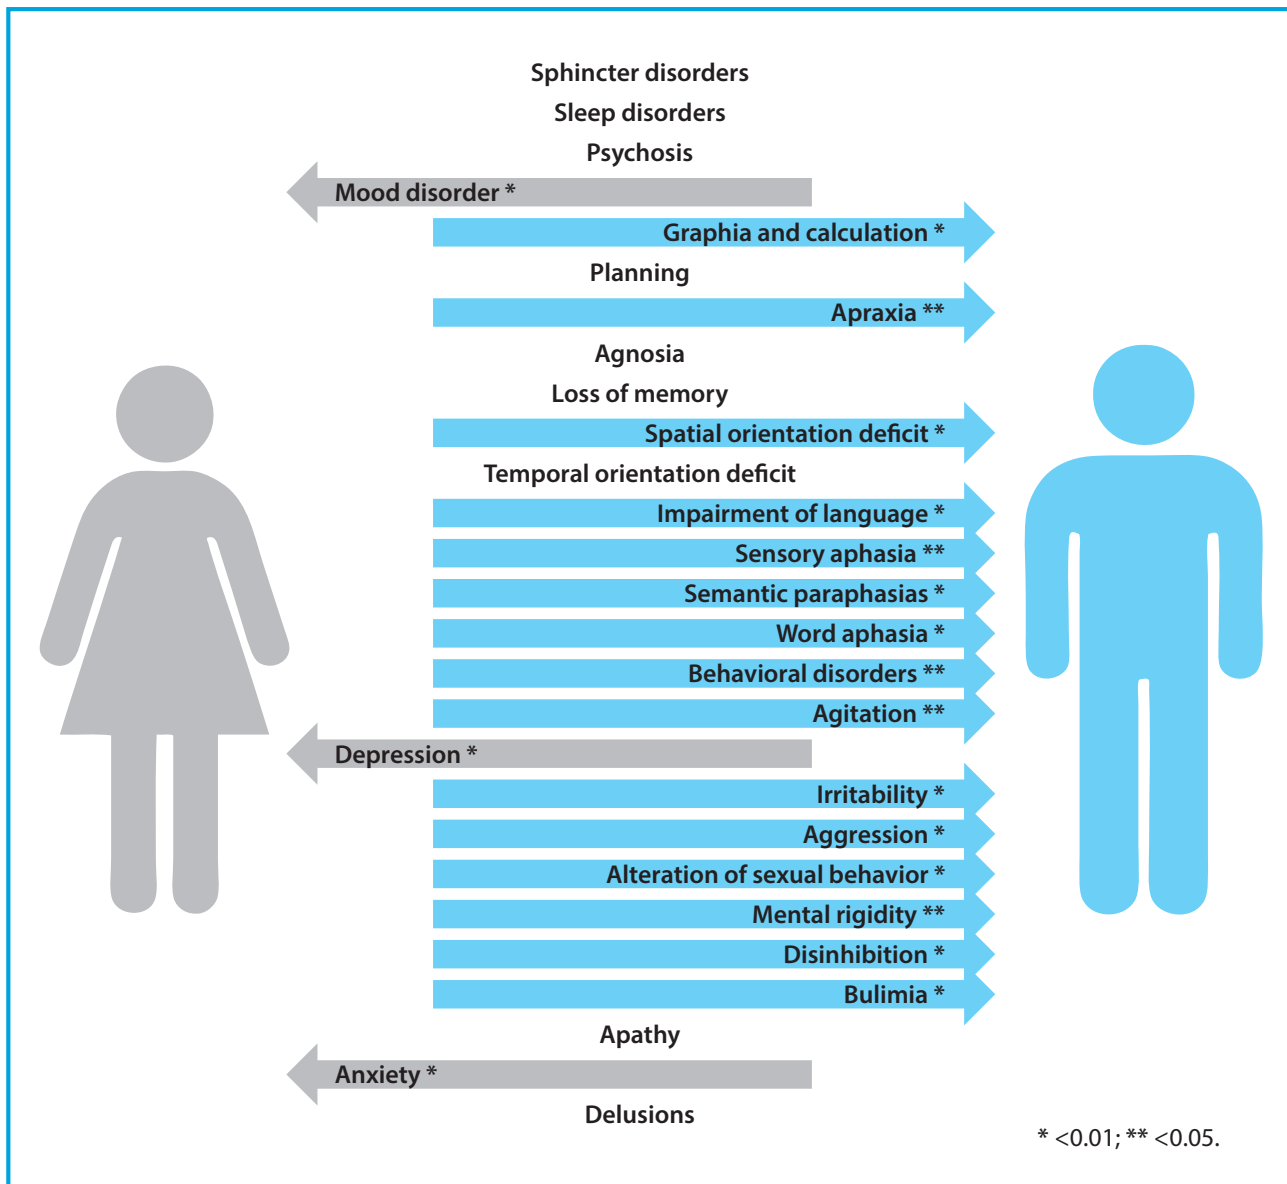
Sphincter disorders
Sleep disorders
Psychosis
Mood disorder *
Graphia and calculation *
Planning
Apraxia **
Agnosia
Loss of memory
Spatial orientation deficit *
Temporal orientation deficit
Impairment of language *
Sensory aphasia **
Semantic paraphasias *
Word aphasia *
Behavioral disorders **
Agitation **
Depression *
Irritability *
Aggression *
Alteration of sexual behavior *
Mental rigidity **
Disinhibition *
Bulimia *
Apathy
Anxiety *
Delusions

* <0.01; ** <0.05.